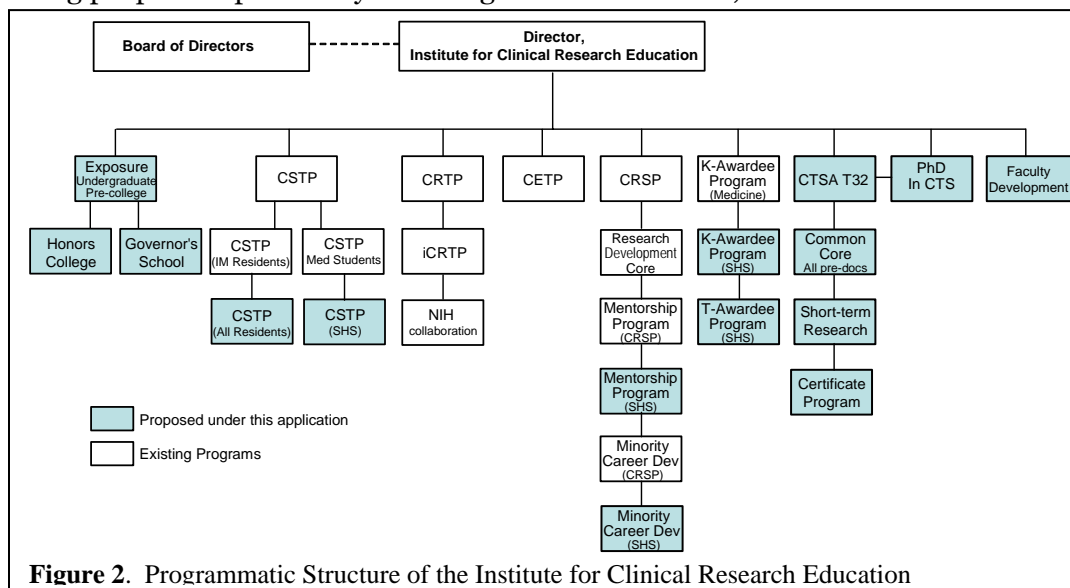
Board of Directors

Director, Institute for Clinical Research Education

Exposure Undergraduate Pre-college

Honors College

Governor's School

CSTP

CSTP (IM Residents)

CSTP Med Students

CSTP (All Residents)

CSTP (SHS)

CRTP

iCRTP

NIH collaboration

CETP

CRSP

Research Development Core

Mentorship Program (CRSP)

Mentorship Program (SHS)

Minority Career Dev (CRSP)

Minority Career Dev (SHS)

K-Awardee Program (Medicine)

K-Awardee Program (SHS)

T-Awardee Program (SHS)

CTSA T32

Common Core All pre-docs

Short-term Research

Certificate Program

PhD In CTS

Faculty Development

Proposed under this application

Existing Programs

**Figure 2**. Programmatic Structure of the Institute for Clinical Research Education